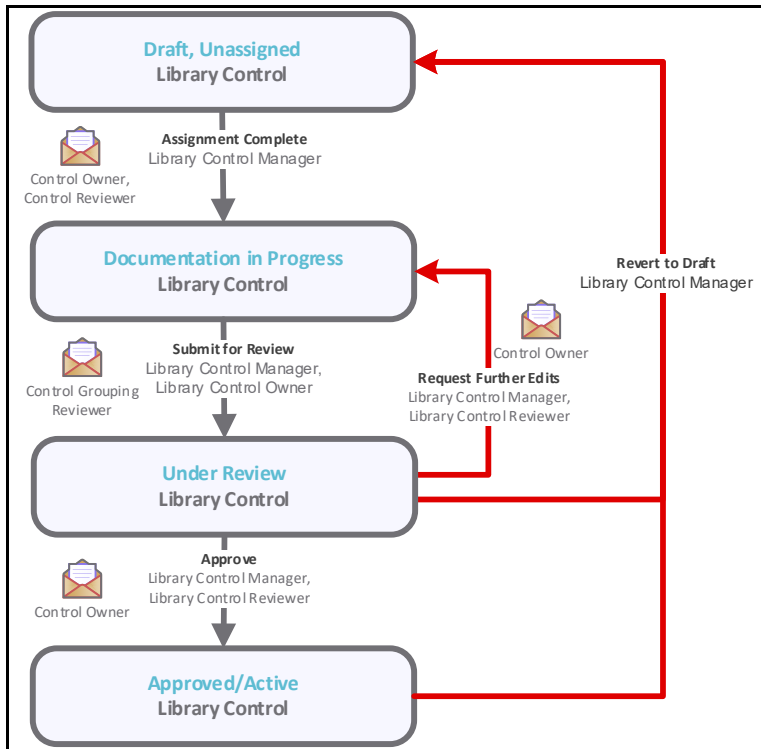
Draft, Unassigned
Library Control

Assignment Complete
Library Control Manager

Control Owner, Control Reviewer

Documentation in Progress
Library Control

Submit for Review
Library Control Manager, Library Control Owner

Control Grouping Reviewer

Control Owner

Request Further Edits
Library Control Manager, Library Control Reviewer

Revert to Draft
Library Control Manager

Under Review
Library Control

Approve
Library Control Manager, Library Control Reviewer

Control Owner

Approved/Active
Library Control